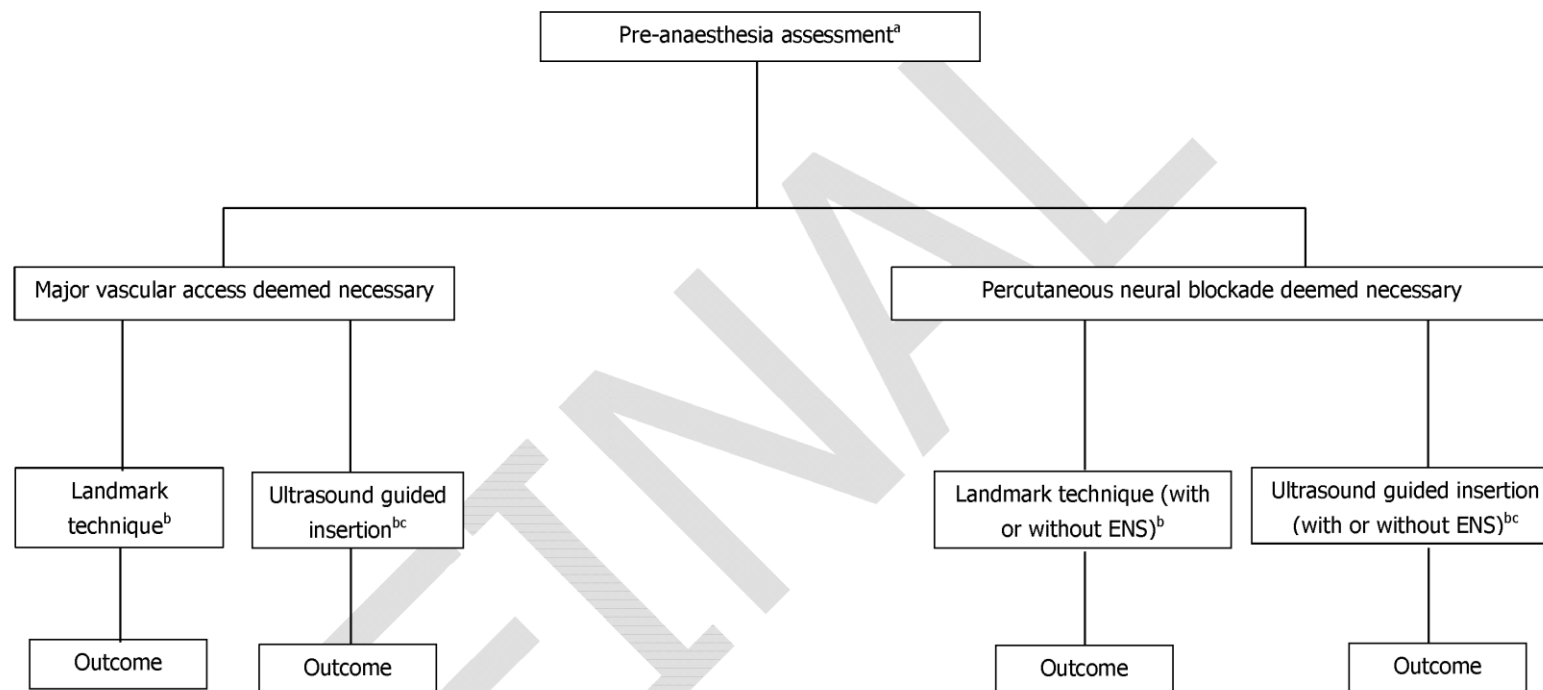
Pre-anaesthesia assessment$^{a}$

Major vascular access deemed necessary

Percutaneous neural blockade deemed necessary

Landmark technique$^{b}$

Ultrasound guided insertion$^{bc}$

Landmark technique (with or without ENS)$^{b}$

Ultrasound guided insertion (with or without ENS)$^{bc}$

Outcome

Outcome

Outcome

Outcome

FINAL